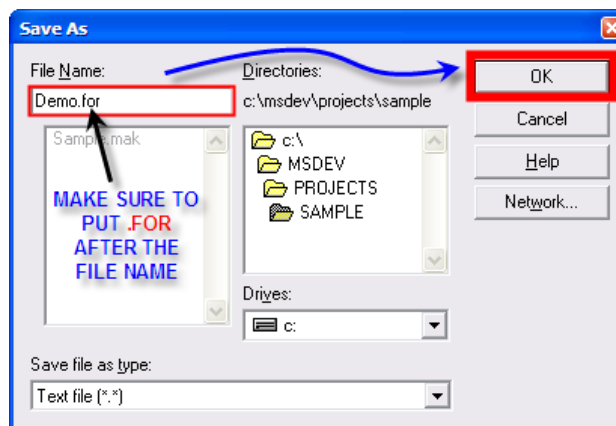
Save As

File Name:
Demo.for

Sample.mak

MAKE SURE TO PUT .FOR AFTER THE FILE NAME

Directories:
c:\msdev\projects\sample

c:\
MSDEV
PROJECTS
SAMPLE

Drives:
c:

OK
Cancel
Help
Network...

Save file as type:
Text file (*.*)